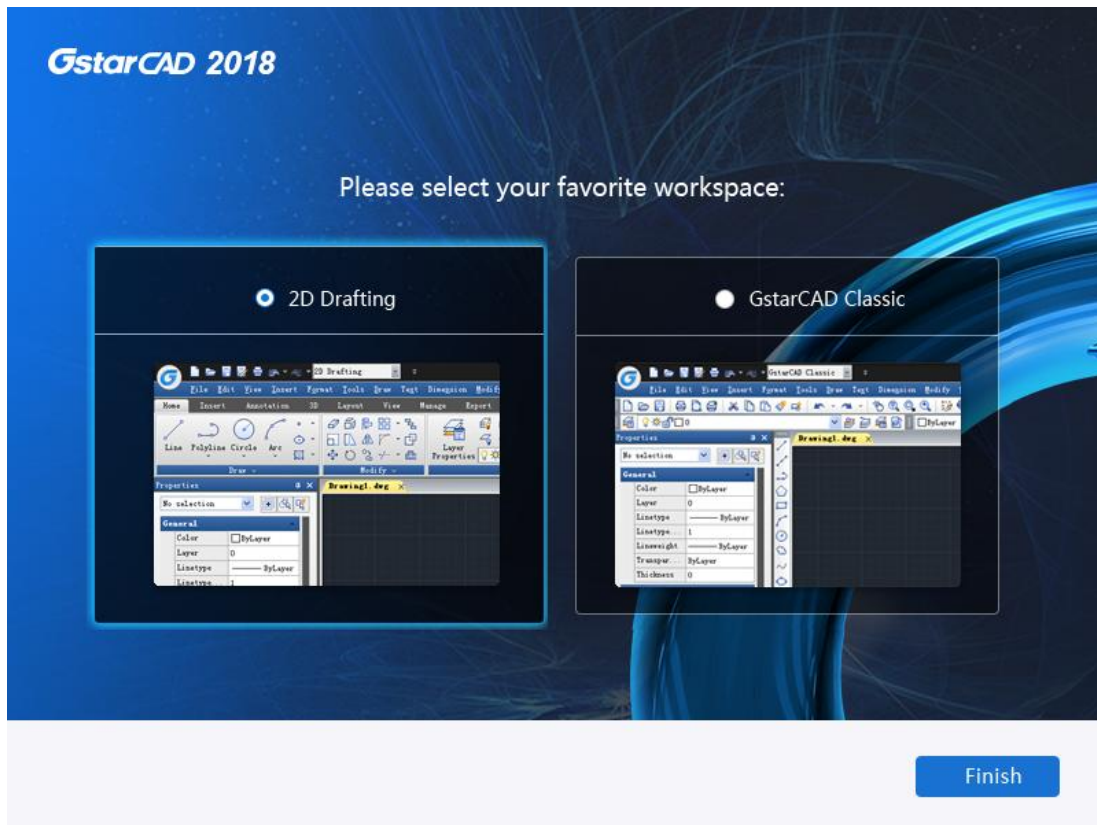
GstarCAD 2018

Please select your favorite workspace:

2D Drafting

2D Drafting
File Edit View Insert Format Tools Draw Text Dimension Modify
Home Insert Annotation 3D Layout View Manage Export
Line Polyline Circle Arc
Layer Properties
Draw
Modify
Properties
No selection
General
Color ByLayer
Layer 0
Linetype ByLayer
Linetype 1
Drawing1.dwg

GstarCAD Classic

GstarCAD Classic
File Edit View Insert Format Tools Draw Text Dimension Modify
0
ByLayer
Properties
No selection
General
Color ByLayer
Layer 0
Linetype ByLayer
Linetype... 1
Lineweight ByLayer
Transpar... ByLayer
Thickness 0
Drawing1.dwg

Finish